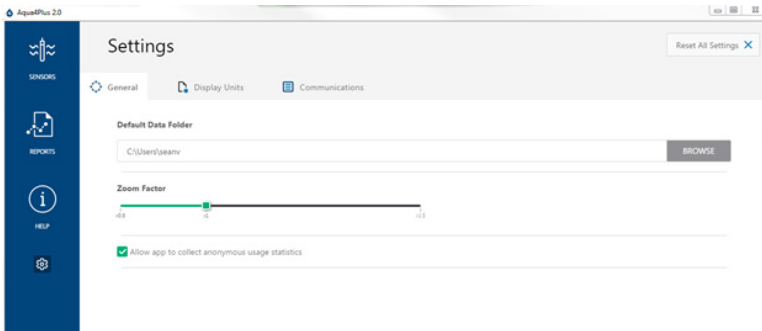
Aqua4Plus 2.0

SENSORS

REPORTS

HELP

Settings

Reset All Settings

General

Display Units

Communications

Default Data Folder

C:\Users\seanv

BROWSE

Zoom Factor

x0.8

x1

x1.5

Allow app to collect anonymous usage statistics